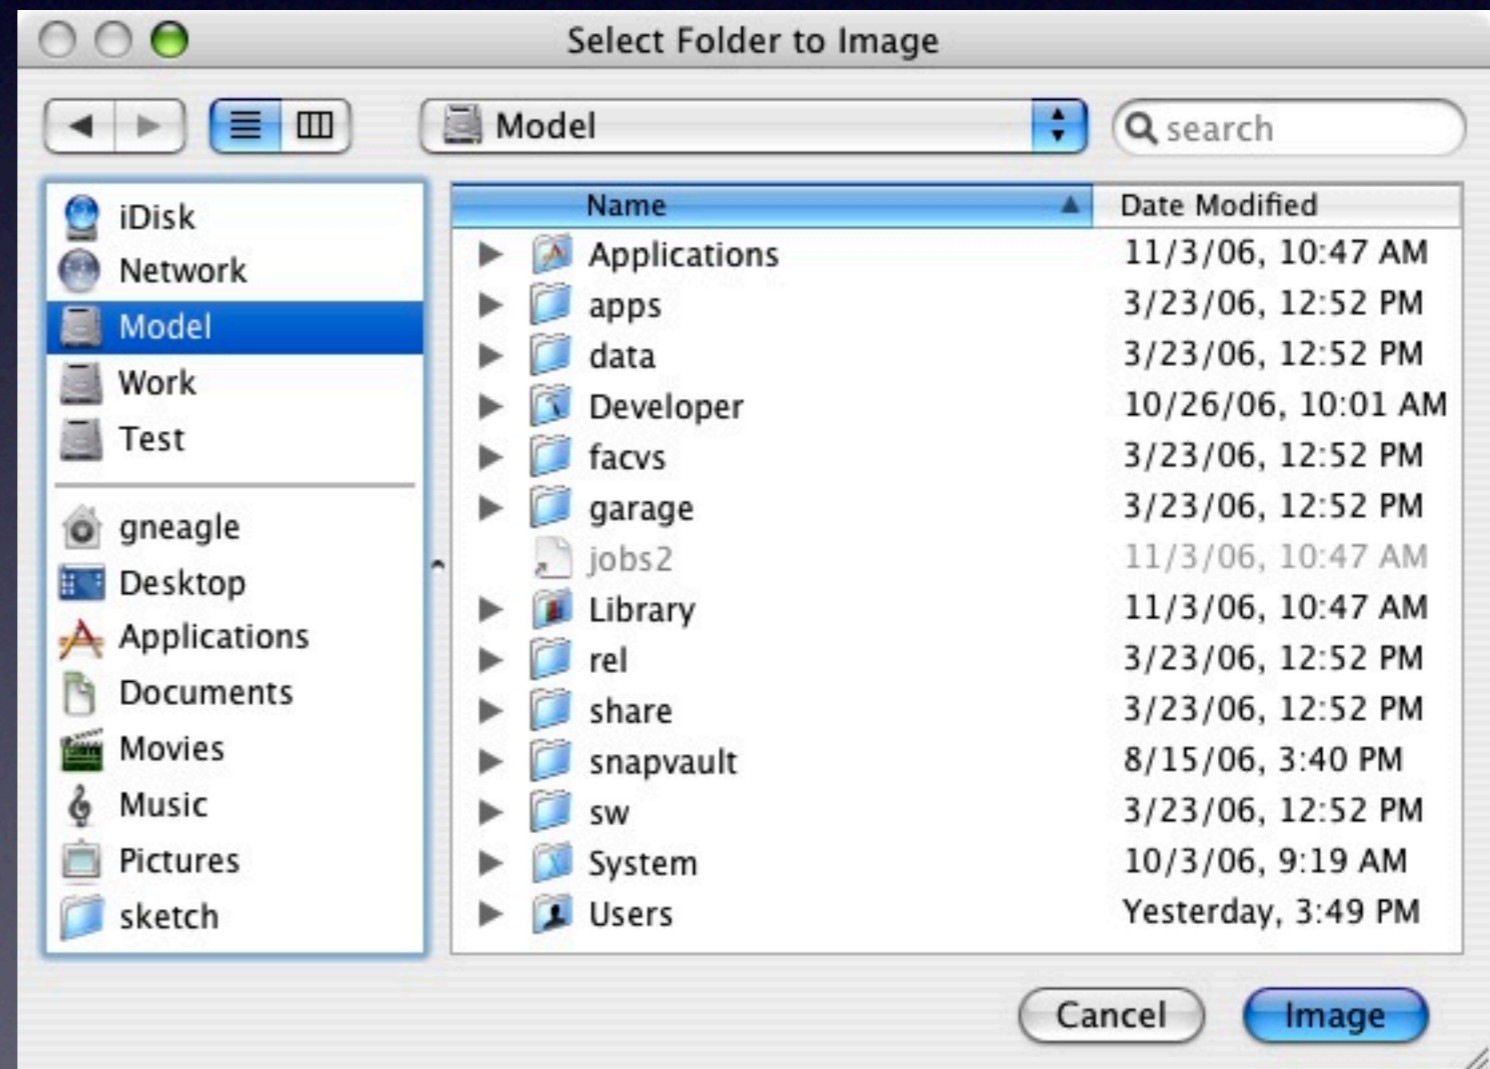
Select Folder to Image

Model

search

iDisk
Network
Model
Work
Test

gneagle
Desktop
Applications
Documents
Movies
Music
Pictures
sketch

| Name | Date Modified |
|---|---|
| Applications | 11/3/06, 10:47 AM |
| apps | 3/23/06, 12:52 PM |
| data | 3/23/06, 12:52 PM |
| Developer | 10/26/06, 10:01 AM |
| facvs | 3/23/06, 12:52 PM |
| garage | 3/23/06, 12:52 PM |
| jobs2 | 11/3/06, 10:47 AM |
| Library | 11/3/06, 10:47 AM |
| rel | 3/23/06, 12:52 PM |
| share | 3/23/06, 12:52 PM |
| snapvault | 8/15/06, 3:40 PM |
| sw | 3/23/06, 12:52 PM |
| System | 10/3/06, 9:19 AM |
| Users | Yesterday, 3:49 PM |

Cancel
Image